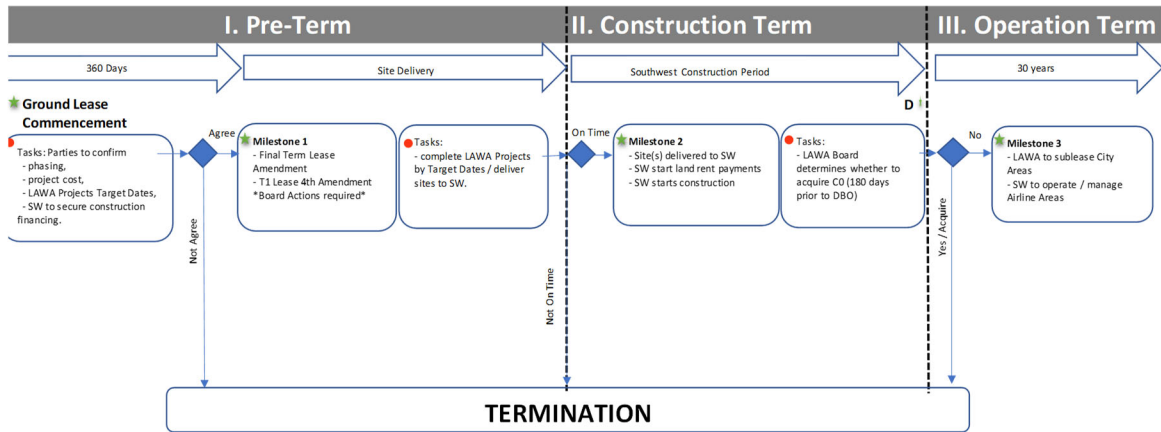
I. Pre-Term

II. Construction Term

III. Operation Term

360 Days

Site Delivery

Southwest Construction Period

30 years

Ground Lease Commencement

Tasks: Parties to confirm
- phasing,
- project cost,
- LAWA Projects Target Dates,
- SW to secure construction financing.

Agree

Not Agree

Milestone 1
- Final Term Lease Amendment
- T1 Lease 4th Amendment
*Board Actions required*

Tasks:
- complete LAWA Projects by Target Dates / deliver sites to SW.

On Time

Not On Time

Milestone 2
- Site(s) delivered to SW
- SW start land rent payments
- SW starts construction

Tasks:
- LAWA Board determines whether to acquire C0 (180 days prior to DBO)

D

No

Yes / Acquire

Milestone 3
- LAWA to sublease City Areas
- SW to operate / manage Airline Areas

TERMINATION